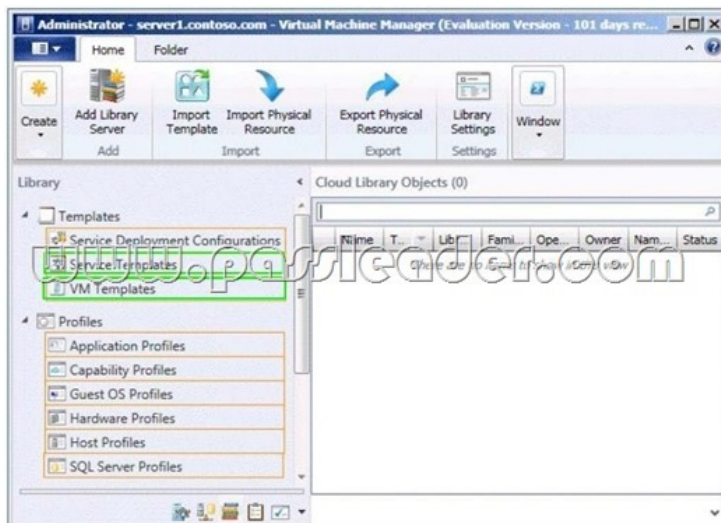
Administrator - server1.contoso.com - Virtual Machine Manager (Evaluation Version - 101 days re...

Home Folder

Create

Add Library Server

Add

Import Template

Import Physical Resource

Import

Export Physical Resource

Export

Library Settings

Settings

Window

Library

Cloud Library Objects (0)

Templates

Service Deployment Configurations

Service Templates

VM Templates

Profiles

Application Profiles

Capability Profiles

Guest OS Profiles

Hardware Profiles

Host Profiles

SQL Server Profiles

| Name | T... | Libr... | Fami... | Ope... | Owner | Nam... | Status |
|---|---|---|---|---|---|---|---|

There are no items to show in this view.

www.passleader.com